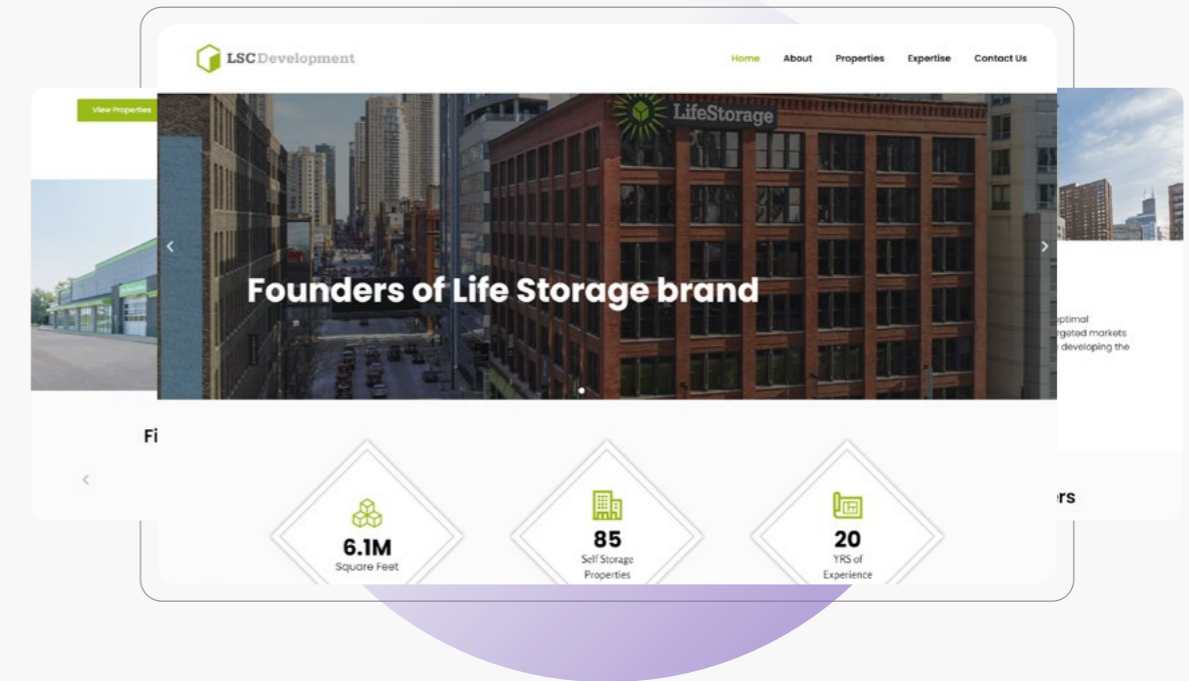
View Properties

LSC Development

Home About Properties Expertise Contact Us

LifeStorage

Founders of Life Storage brand

ptimal
rgeted markets
developing the

Fi

rs

6.1M
Square Feet

85
Self Storage Properties

20
YRS of Experience